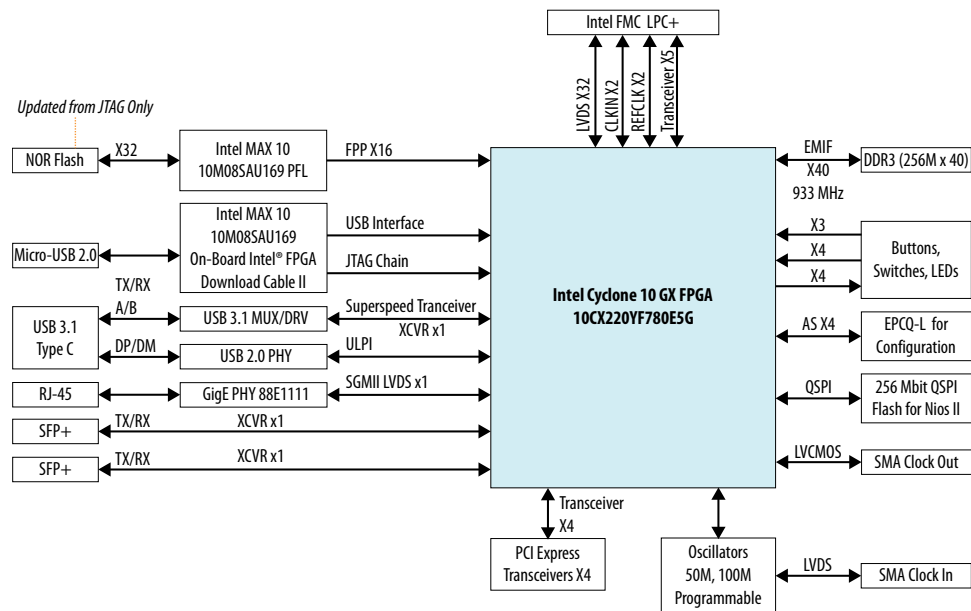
Intel FMC LPC+

LVDS X32
CLKIN X2
REFCLK X2
Transceiver X5

Updated from JTAG Only

NOR Flash
X32
Intel MAX 10 10M08SAU169 PFL
FPP X16

EMIF X40 933 MHz
DDR3 (256M x 40)

Micro-USB 2.0
Intel MAX 10 10M08SAU169 On-Board Intel® FPGA Download Cable II
USB Interface
JTAG Chain

X3
X4
X4
Buttons, Switches, LEDs

TX/RX A/B
USB 3.1 Type C
USB 3.1 MUX/DRV
Superspeed Tranceiver XCVR x1
DP/DM
USB 2.0 PHY
ULPI

Intel Cyclone 10 GX FPGA
10CX220YF780E5G

AS X4
EPCQ-L for Configuration

RJ-45
GigE PHY 88E1111
SGMII LVDS x1

QSPI
256 Mbit QSPI Flash for Nios II

SFP+
TX/RX
XCVR x1

SFP+
TX/RX
XCVR x1

LVCMOS
SMA Clock Out

Transceiver X4
PCI Express Transceivers X4

Oscillators 50M, 100M Programmable
LVDS
SMA Clock In